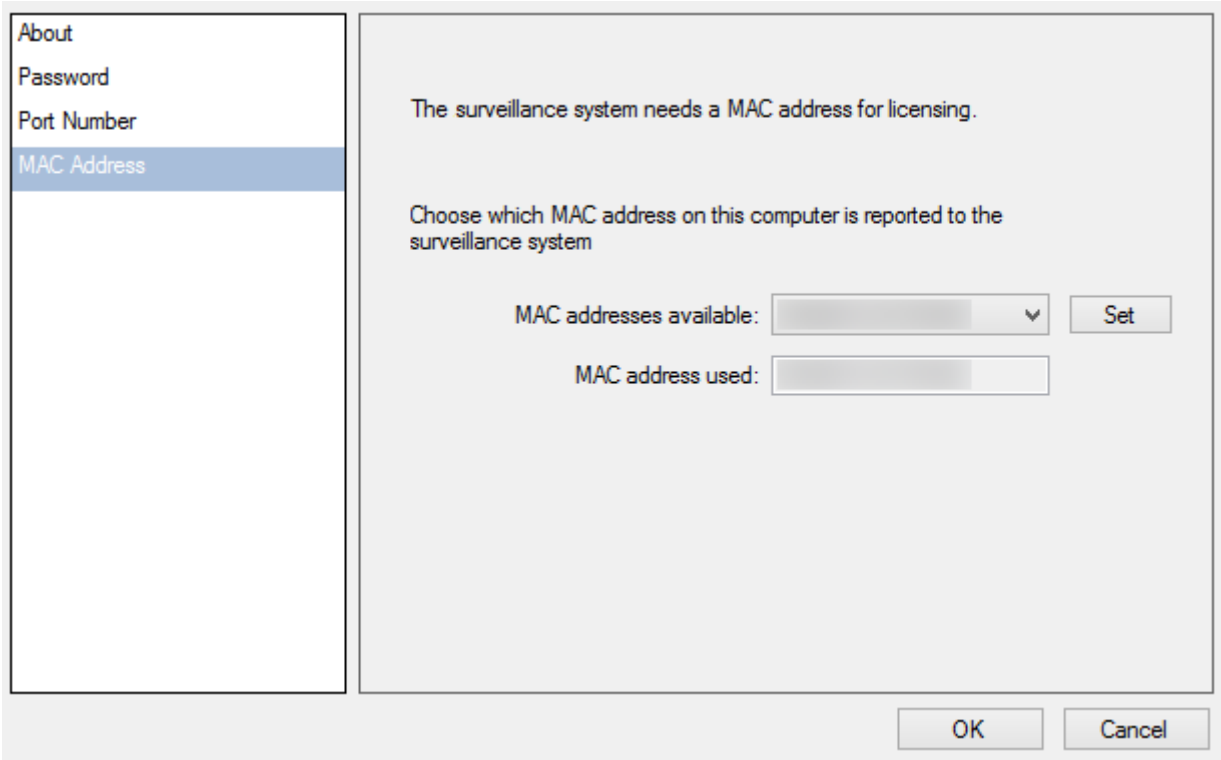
About
Password
Port Number
MAC Address

The surveillance system needs a MAC address for licensing.

Choose which MAC address on this computer is reported to the surveillance system

MAC addresses available: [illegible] Set

MAC address used: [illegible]

OK Cancel